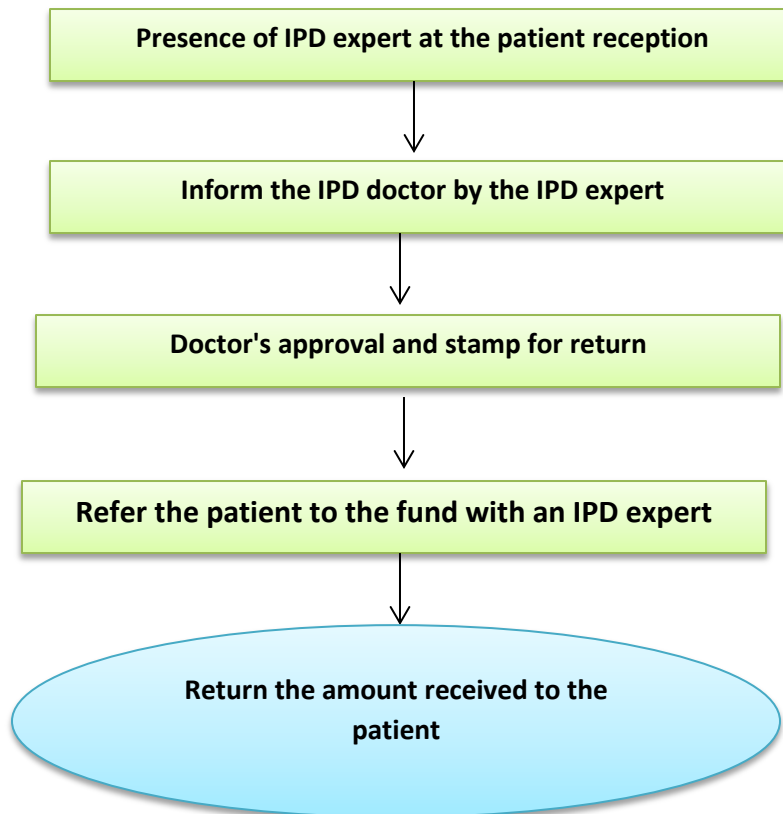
Presence of IPD expert at the patient reception

Inform the IPD doctor by the IPD expert

Doctor's approval and stamp for return

Refer the patient to the fund with an IPD expert

Return the amount received to the patient